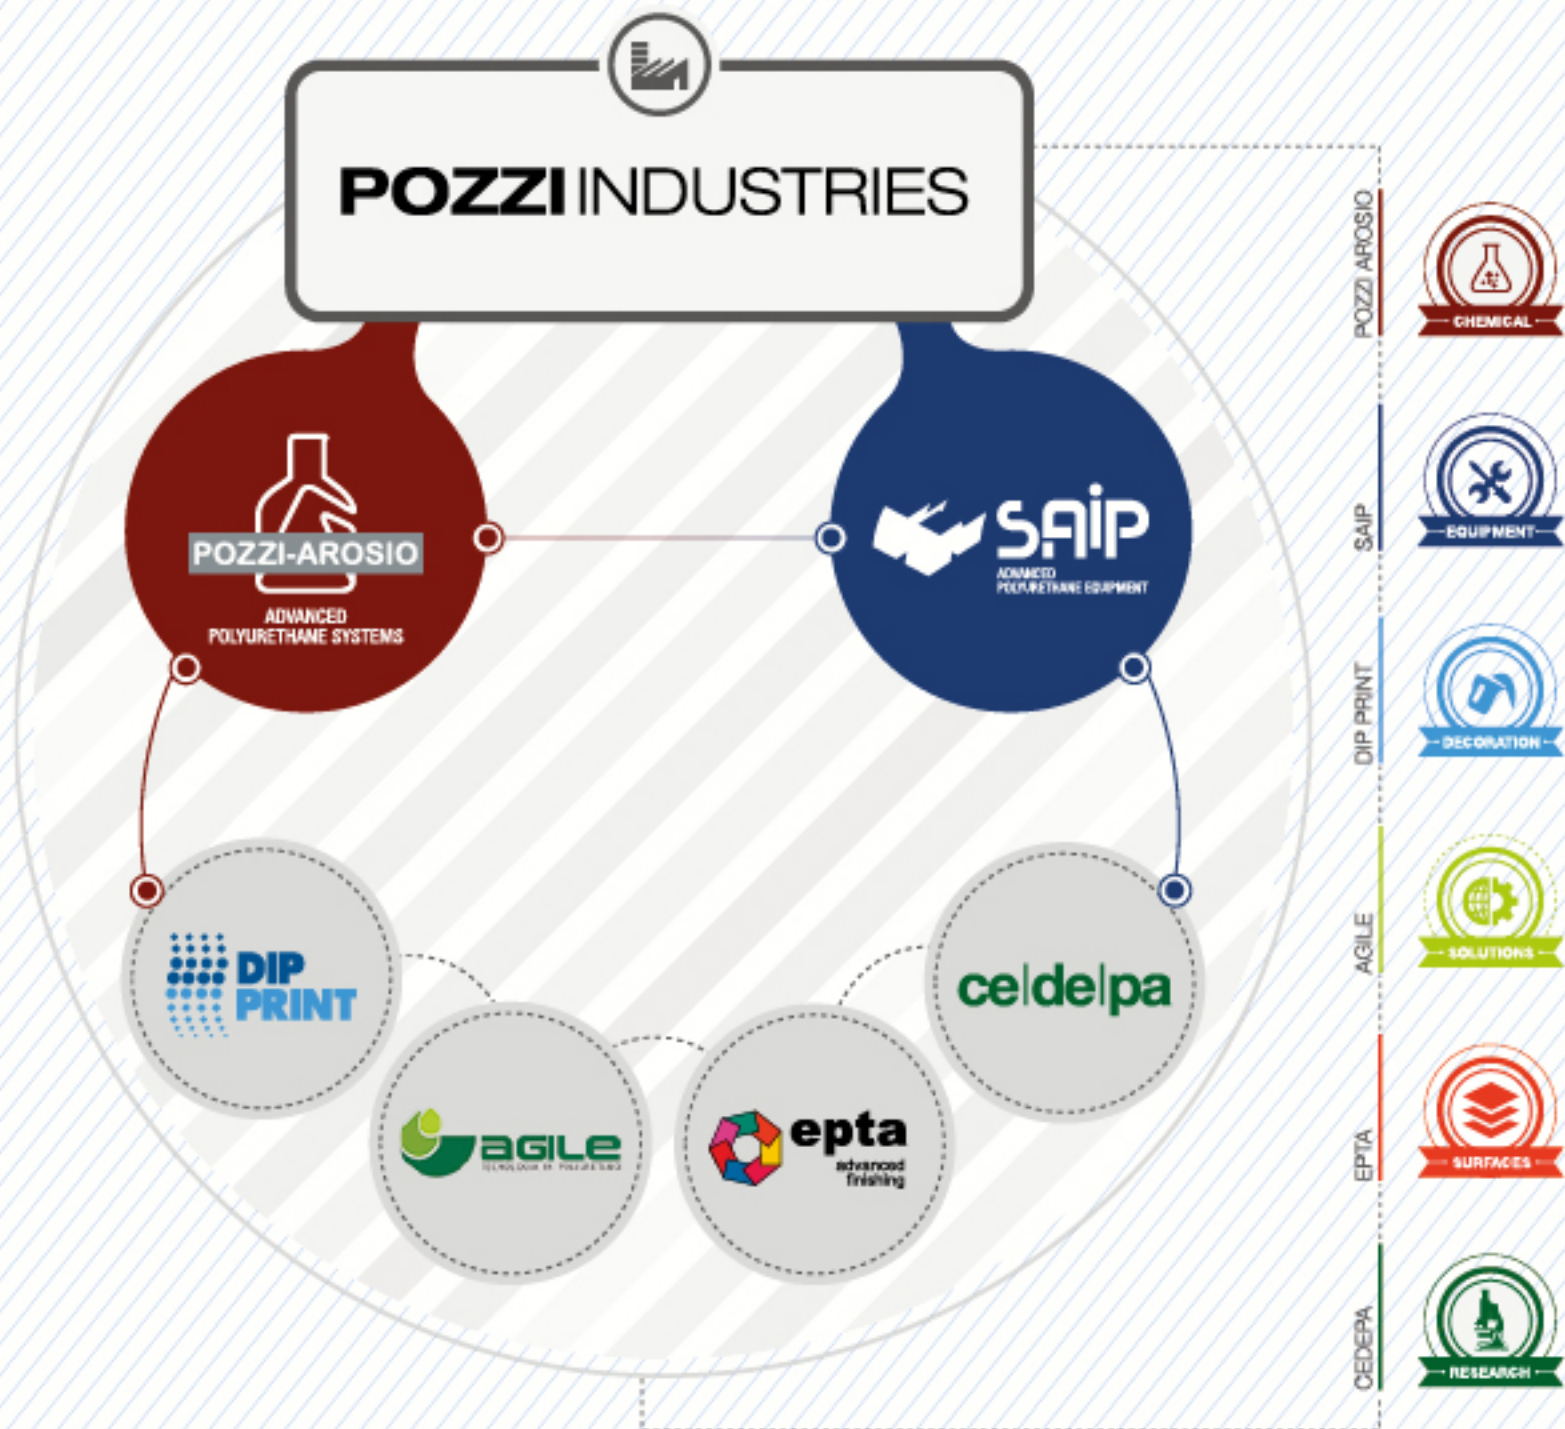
POZZI INDUSTRIES

POZZI-AROSIO
ADVANCED POLYURETHANE SYSTEMS

SAIP
ADVANCED POLYURETHANE EQUIPMENT

DIP PRINT

AGILE
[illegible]

epta
advanced finishing

ce|de|pa

POZZI AROSIO
CHEMICAL

SAIP
EQUIPMENT

DIP PRINT
DECORATION

AGILE
SOLUTIONS

EPTA
SURFACES

CEDEPA
RESEARCH